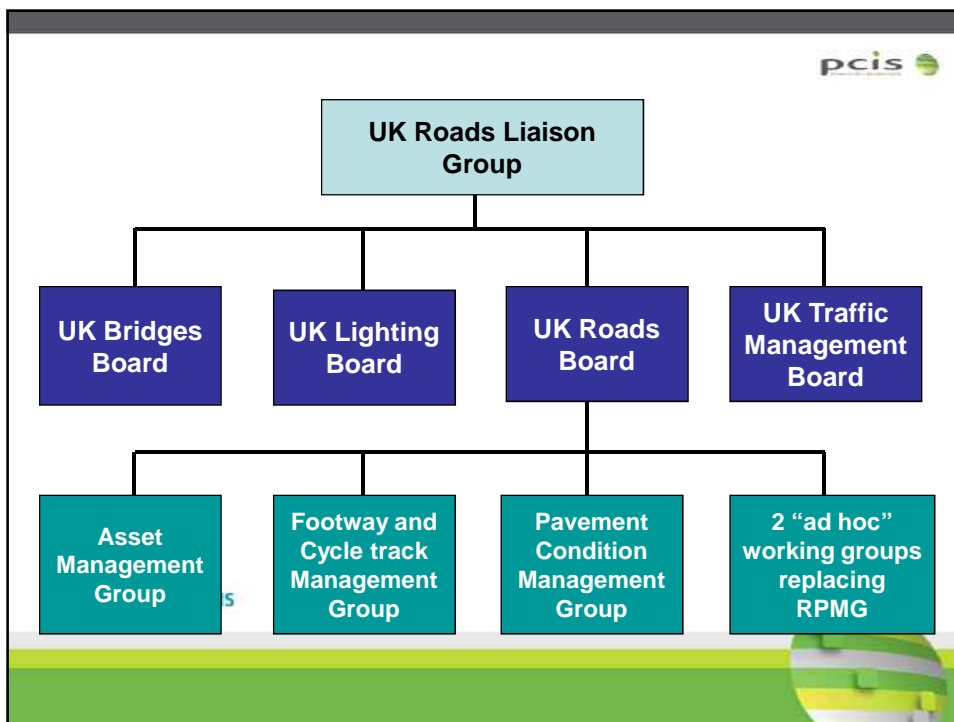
pcis

UK Roads Liaison Group

UK Bridges Board

UK Lighting Board

UK Roads Board

UK Traffic Management Board

Asset Management Group

Footway and Cycle track Management Group

Pavement Condition Management Group

2 “ad hoc” working groups replacing RPMG

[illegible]s